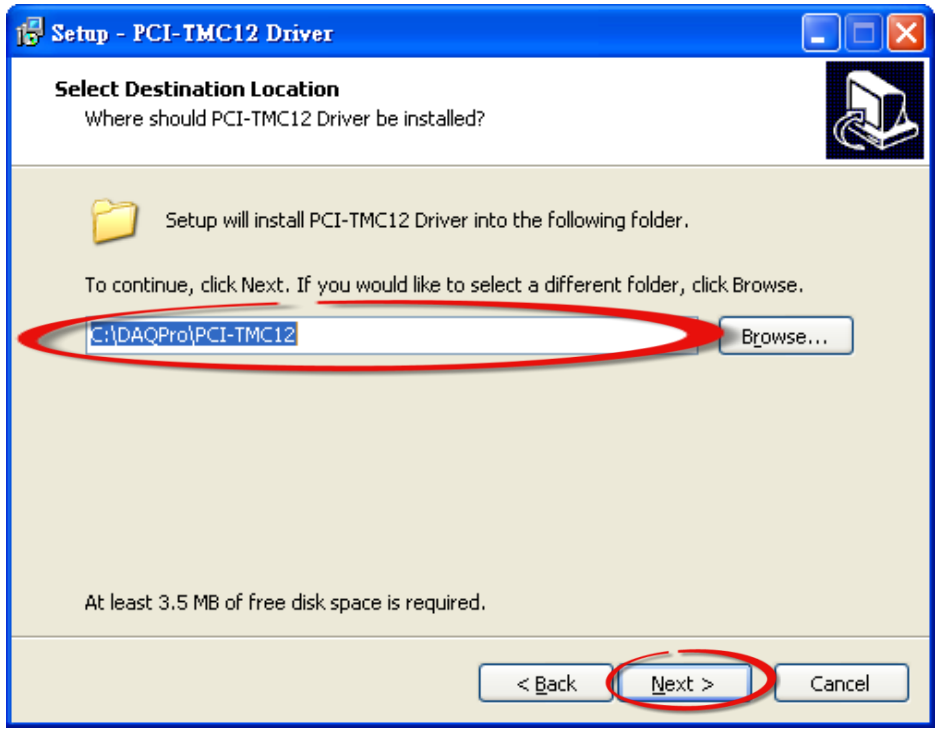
Setup - PCI-TMC12 Driver

Select Destination Location
Where should PCI-TMC12 Driver be installed?

Setup will install PCI-TMC12 Driver into the following folder.

To continue, click Next. If you would like to select a different folder, click Browse.

C:\DAQPro\PCI-TMC12

Browse...

At least 3.5 MB of free disk space is required.

< Back

Next >

Cancel